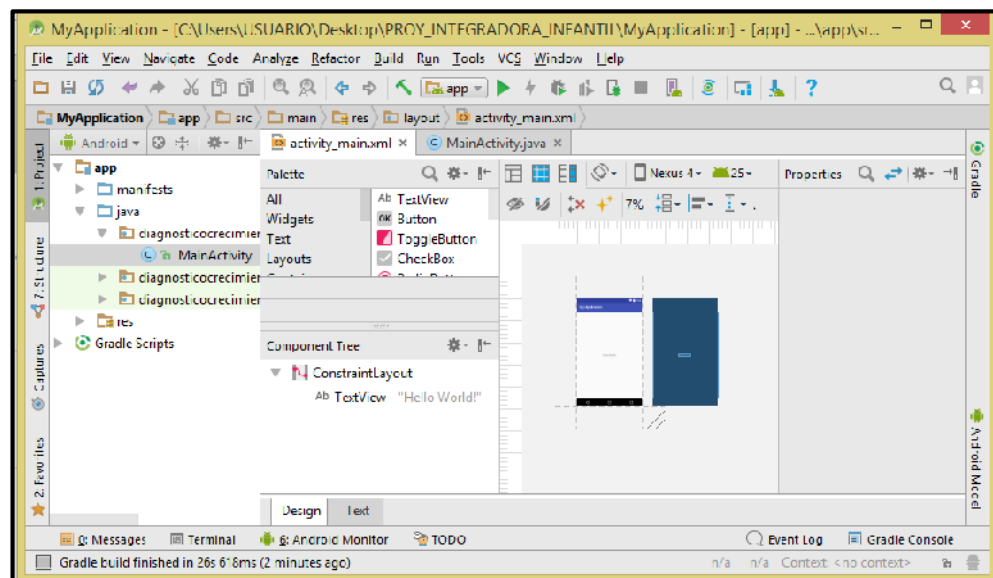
MyApplication - [C:\Users\USUARIO\Desktop\PROY_INTEGRADORA_INFANTIL\MyApplication] - [app] - ...\app\sr...

File Edit View Navigate Code Analyze Refactor Build Run Tools VCS Window Help

app

MyApplication app src main res layout activity_main.xml

Android

activity_main.xml × MainActivity.java ×

app
manifests
java
diagnosticocrecimier
MainActivity
diagnosticocrecimier
diagnosticocrecimier
res
Gradle Scripts

Palette
All
Widgets
Text
Layouts

Ab TextView
OK Button
ToggleButton
CheckBox

Nexus 4 25
7%

Properties

Component Tree
ConstraintLayout
Ab TextView "Hello World!"

Design Text

1: Project
7: Structure
Captures
2: Favorites
Gradle
Android Model

0: Messages Terminal 6: Android Monitor TODO Event Log Gradle Console

Gradle build finished in 26s 618ms (2 minutes ago) n/a n/a Context: <no context>